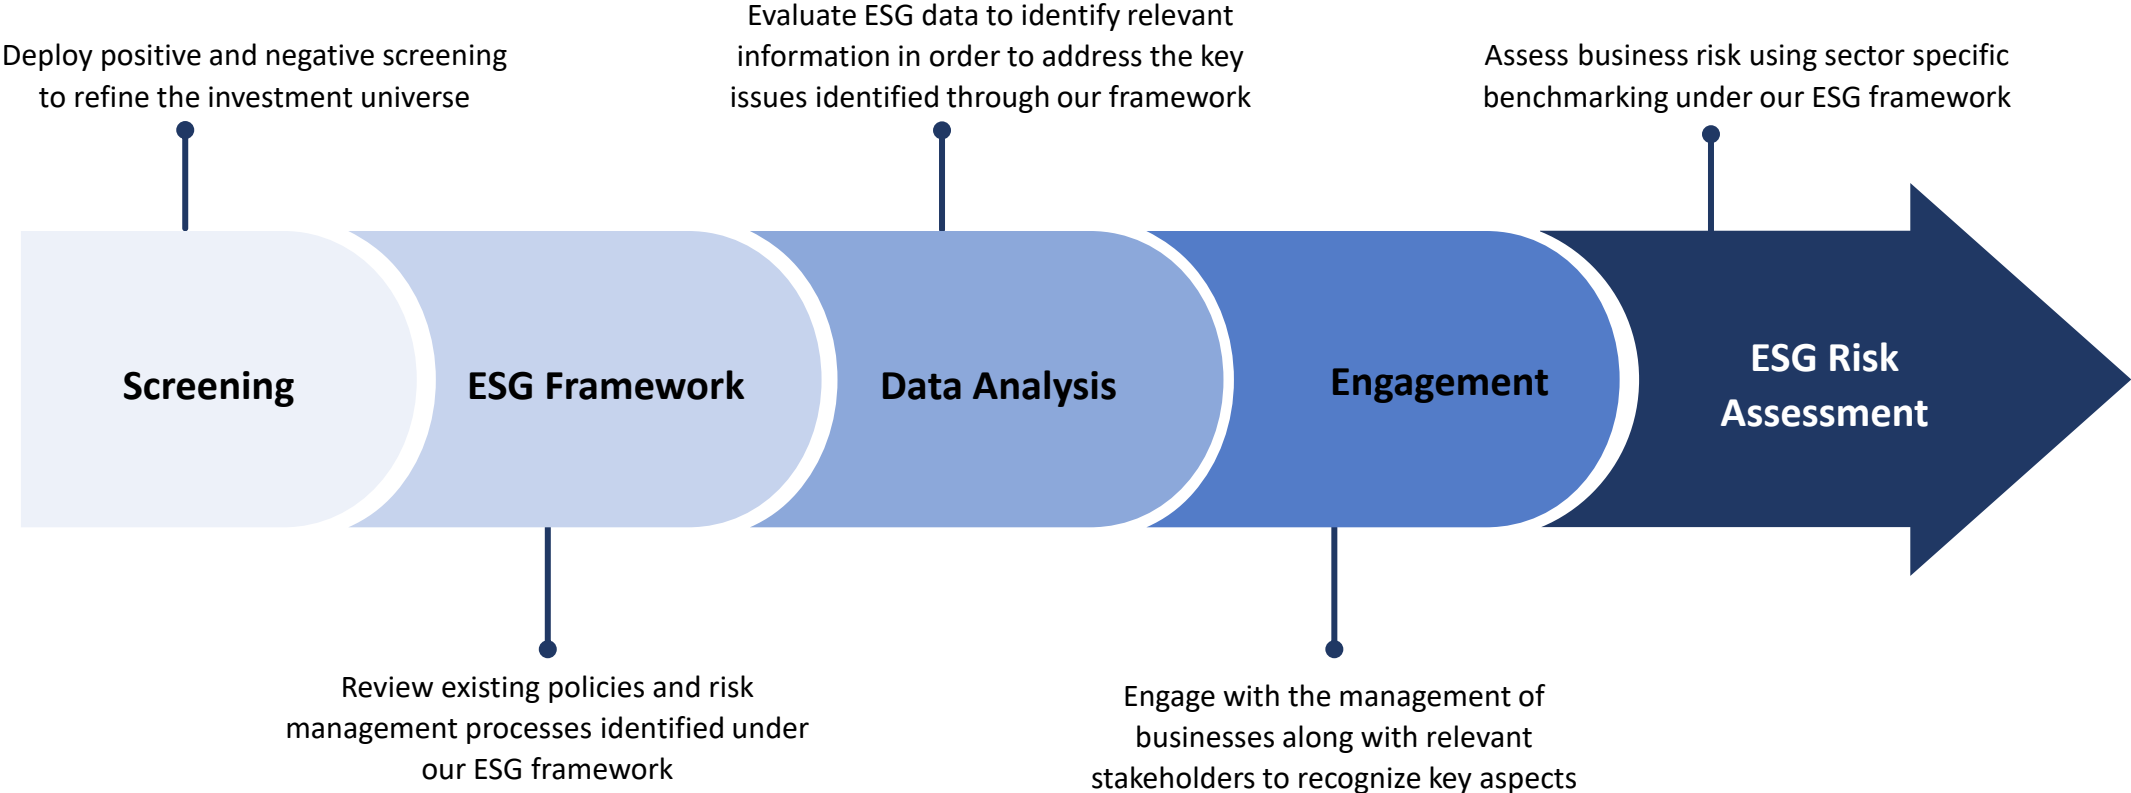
Deploy positive and negative screening to refine the investment universe

Evaluate ESG data to identify relevant information in order to address the key issues identified through our framework

Assess business risk using sector specific benchmarking under our ESG framework

Screening

ESG Framework

Data Analysis

Engagement

ESG Risk Assessment

Review existing policies and risk management processes identified under our ESG framework

Engage with the management of businesses along with relevant stakeholders to recognize key aspects